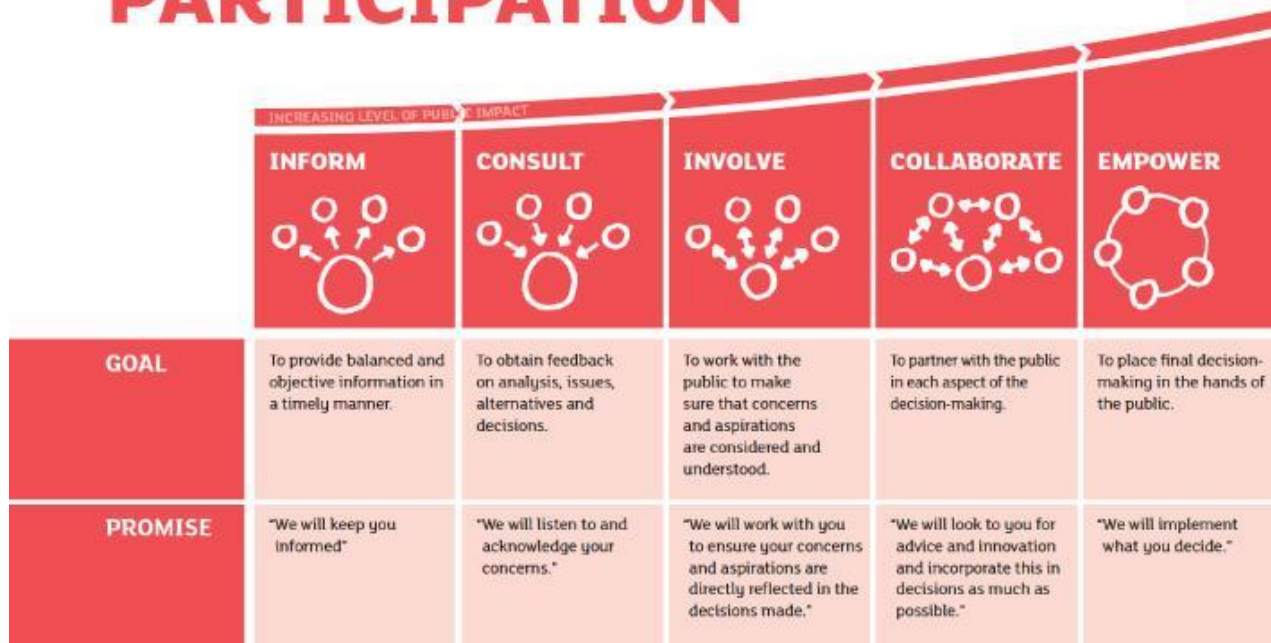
PARTICIPATION

INCREASING LEVEL OF PUBLIC IMPACT

| | INFORM | CONSULT | INVOLVE | COLLABORATE | EMPOWER |
|---|---|---|---|---|---|
| GOAL | To provide balanced and objective information in a timely manner. | To obtain feedback on analysis, issues, alternatives and decisions. | To work with the public to make sure that concerns and aspirations are considered and understood. | To partner with the public in each aspect of the decision-making. | To place final decision-making in the hands of the public. |
| PROMISE | "We will keep you informed" | "We will listen to and acknowledge your concerns." | "We will work with you to ensure your concerns and aspirations are directly reflected in the decisions made." | "We will look to you for advice and innovation and incorporate this in decisions as much as possible." | "We will implement what you decide." |